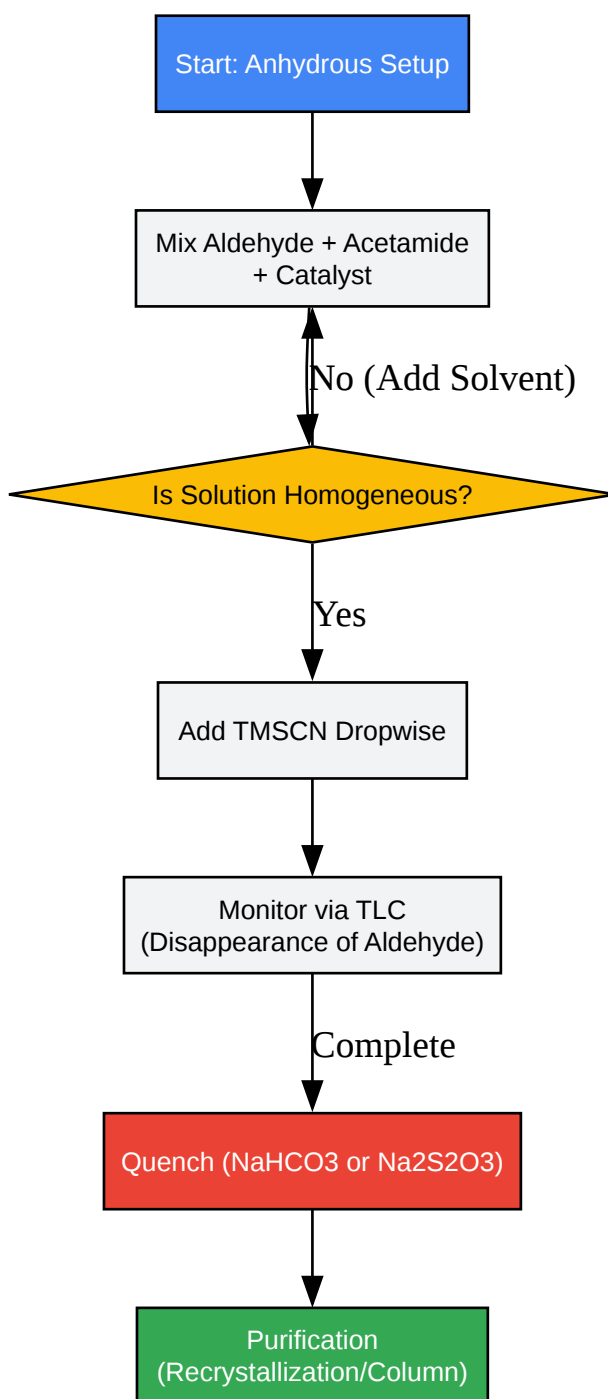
Start: Anhydrous Setup

Mix Aldehyde + Acetamide + Catalyst

No (Add Solvent)

Is Solution Homogeneous?

Yes

Add TMSCN Dropwise

Monitor via TLC (Disappearance of Aldehyde)

Complete

Quench (NaHCO3 or Na2S2O3)

Purification (Recrystallization/Column)